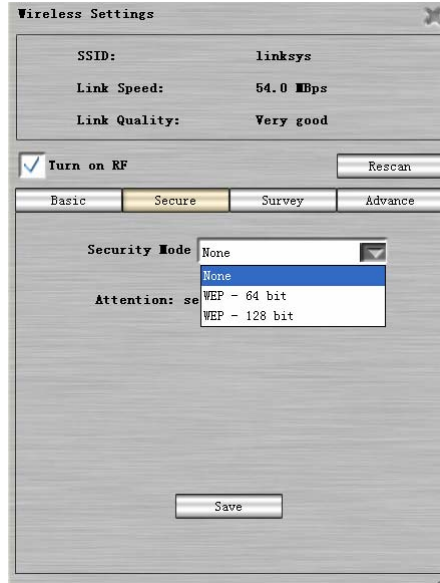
Wireless Settings

SSID: linksys

Link Speed: 54.0 MBps

Link Quality: Very good

Turn on RF

Rescan

Basic | Secure | Survey | Advance

Security Mode None

None
WEP - 64 bit
WEP - 128 bit

Attention: se

Save